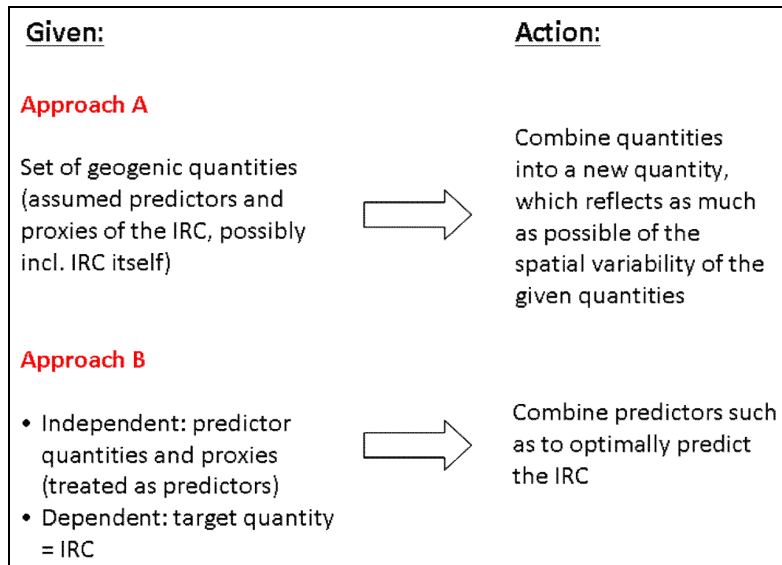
Given:

Action:

Approach A

Set of geogenic quantities (assumed predictors and proxies of the IRC, possibly incl. IRC itself)

Combine quantities into a new quantity, which reflects as much as possible of the spatial variability of the given quantities

Approach B

• Independent: predictor quantities and proxies (treated as predictors)
• Dependent: target quantity = IRC

Combine predictors such as to optimally predict the IRC